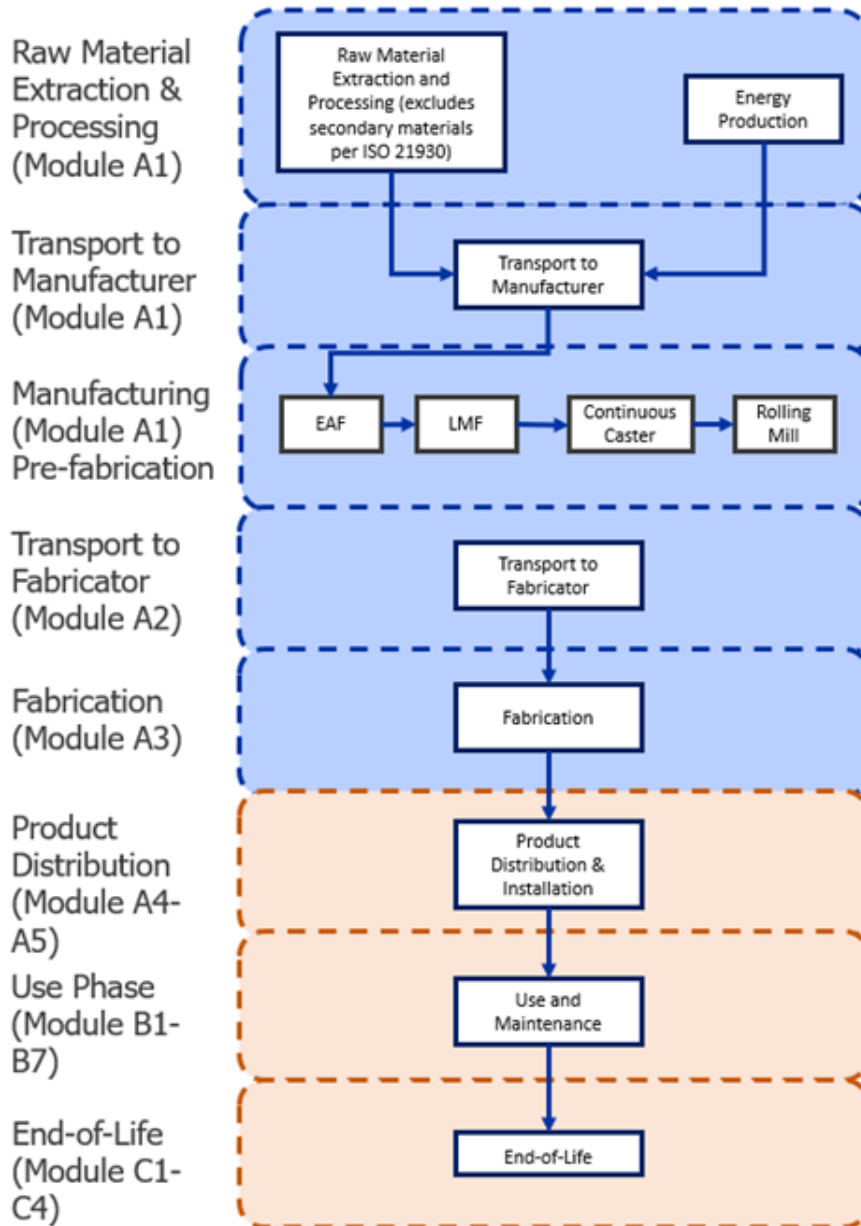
Raw Material Extraction & Processing (Module A1)

Raw Material Extraction and Processing (excludes secondary materials per ISO 21930)

Energy Production

Transport to Manufacturer (Module A1)

Transport to Manufacturer

Manufacturing (Module A1) Pre-fabrication

EAF

LMF

Continuous Caster

Rolling Mill

Transport to Fabricator (Module A2)

Transport to Fabricator

Fabrication (Module A3)

Fabrication

Product Distribution (Module A4-A5)

Product Distribution & Installation

Use Phase (Module B1-B7)

Use and Maintenance

End-of-Life (Module C1-C4)

End-of-Life